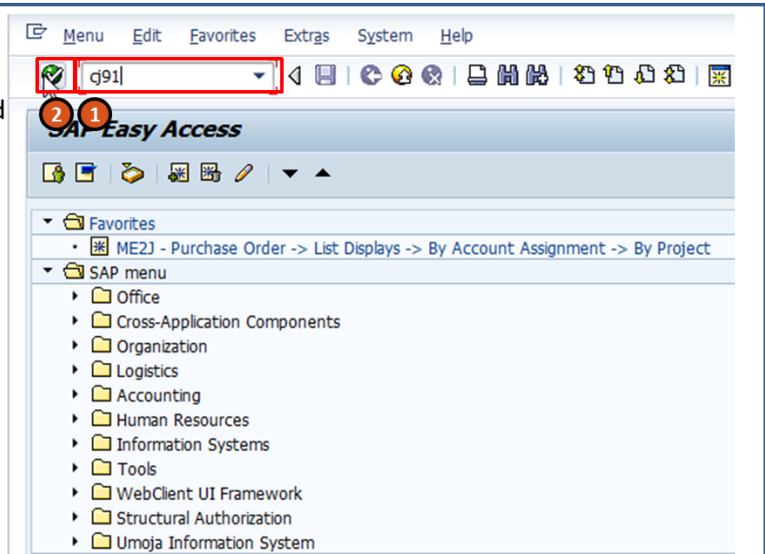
Menu Edit Favorites Extras System Help

cj91

2 1

SAP Easy Access

Favorites
ME2J - Purchase Order -> List Displays -> By Account Assignment -> By Project
SAP menu
Office
Cross-Application Components
Organization
Logistics
Accounting
Human Resources
Information Systems
Tools
WebClient UI Framework
Structural Authorization
Umoja Information System